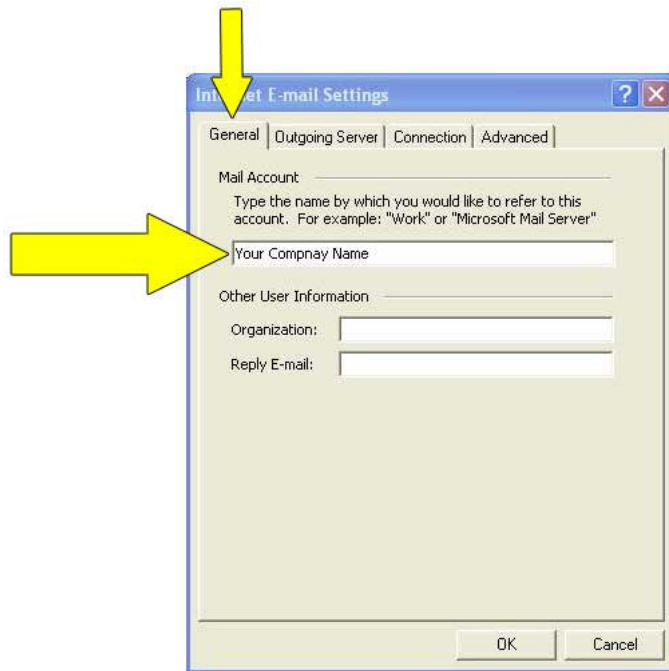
Int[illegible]et E-mail Settings

?

General | Outgoing Server | Connection | Advanced

Mail Account

Type the name by which you would like to refer to this account. For example: "Work" or "Microsoft Mail Server"

Your Compnay Name

Other User Information

Organization:

Reply E-mail:

OK

Cancel